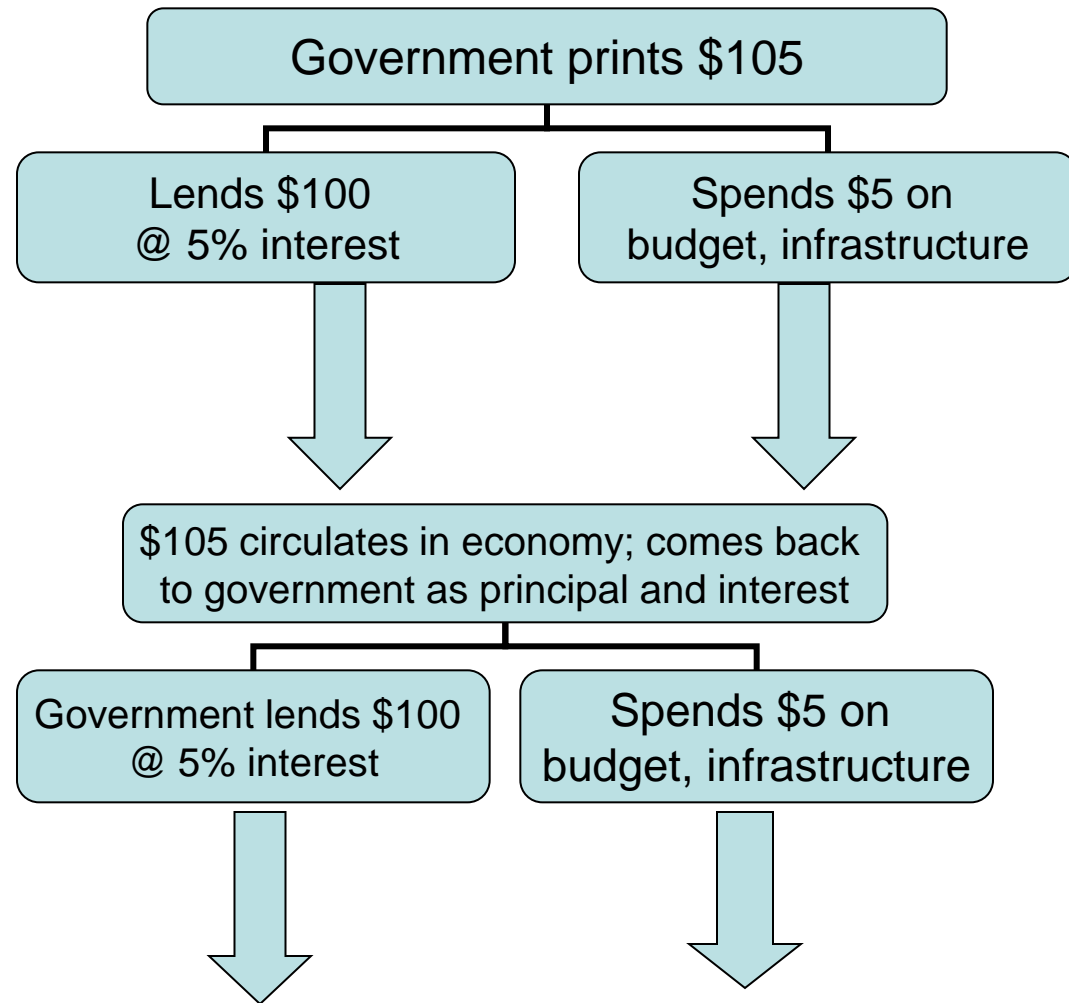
Government prints \$105

Lends \$100 @ 5% interest

Spends \$5 on budget, infrastructure

\$105 circulates in economy; comes back to government as principal and interest

Government lends \$100 @ 5% interest

Spends \$5 on budget, infrastructure